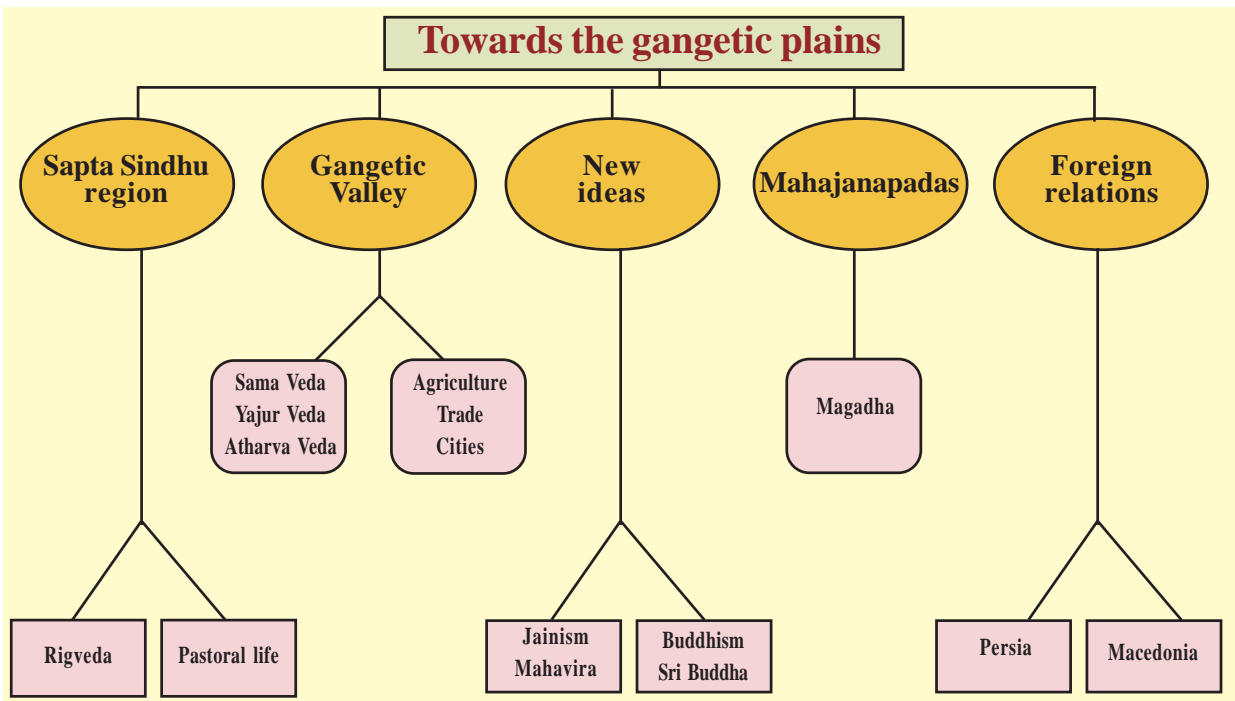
Towards the gangetic plains

Sapta Sindhu region

Rigveda

Pastoral life

Gangetic Valley

Sama Veda
Yajur Veda
Atharva Veda

Agriculture
Trade
Cities

New ideas

Jainism
Mahavira

Buddhism
Sri Buddha

Mahajanapadas

Magadha

Foreign relations

Persia

Macedonia